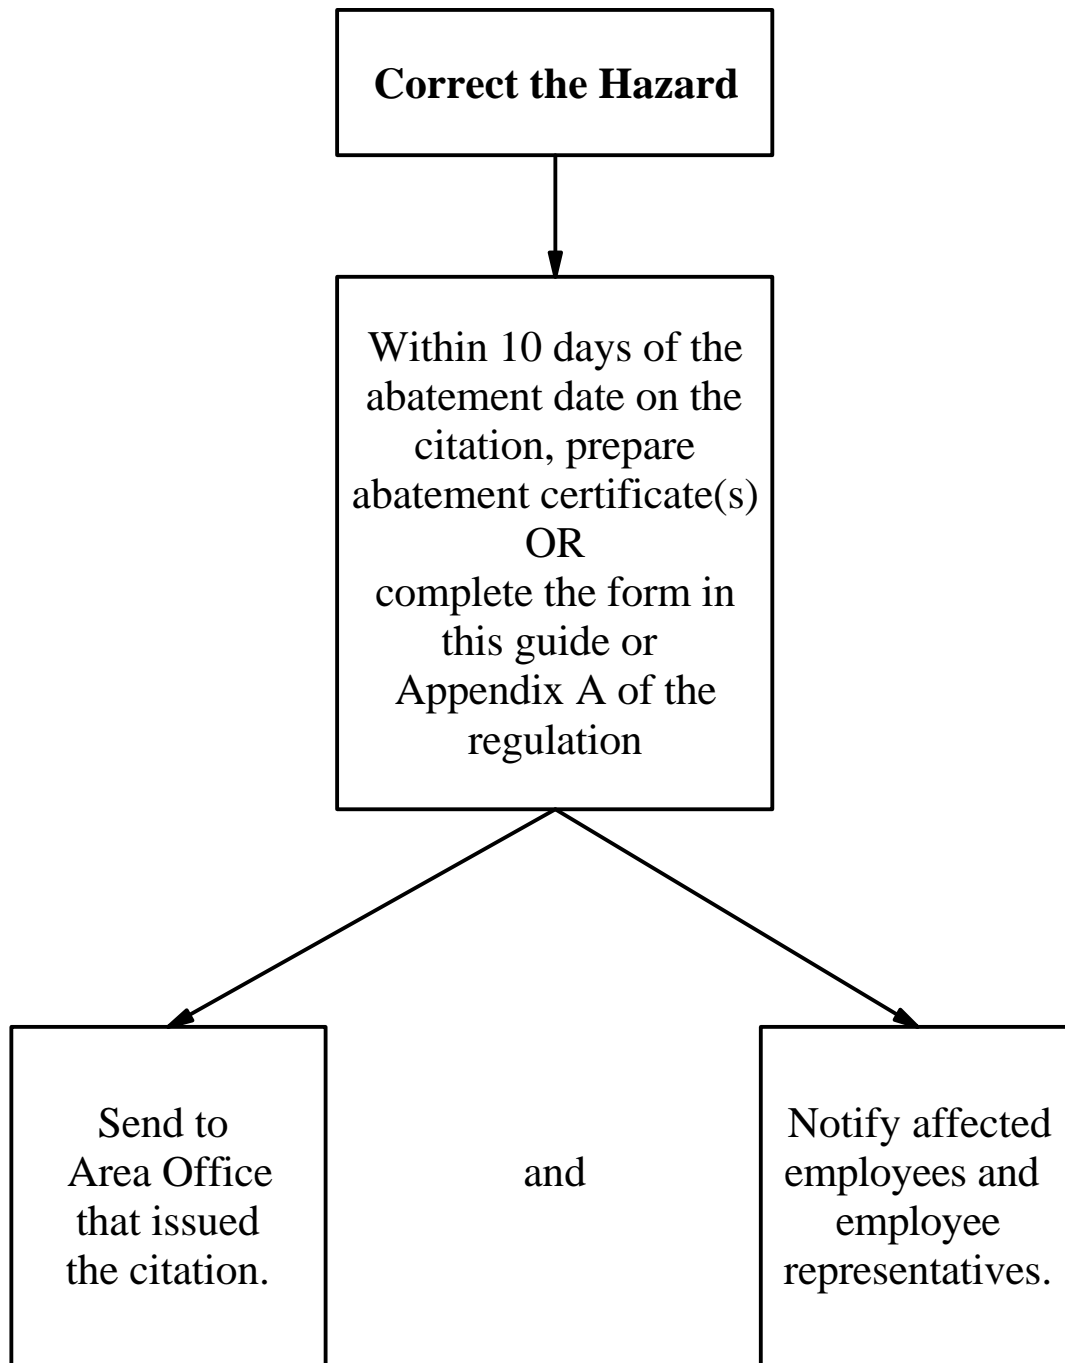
Correct the Hazard

Within 10 days of the abatement date on the citation, prepare abatement certificate(s)
OR
complete the form in this guide or Appendix A of the regulation

Send to Area Office that issued the citation.

and

Notify affected employees and employee representatives.